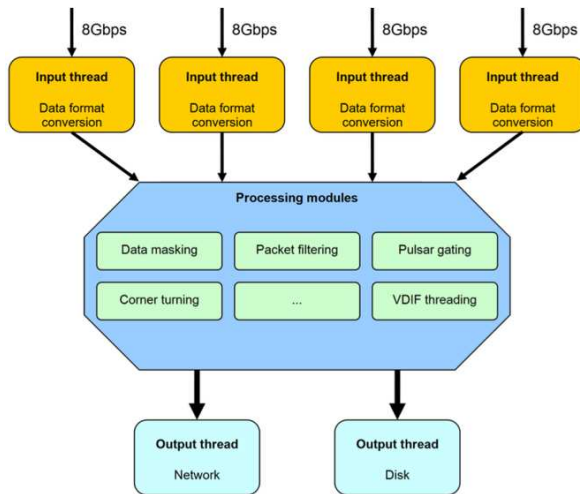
8Gbps

Input thread

Data format conversion

8Gbps

Input thread

Data format conversion

8Gbps

Input thread

Data format conversion

8Gbps

Input thread

Data format conversion

Processing modules

Data masking

Packet filtering

Pulsar gating

Corner turning

...

VDIF threading

Output thread

Network

Output thread

Disk